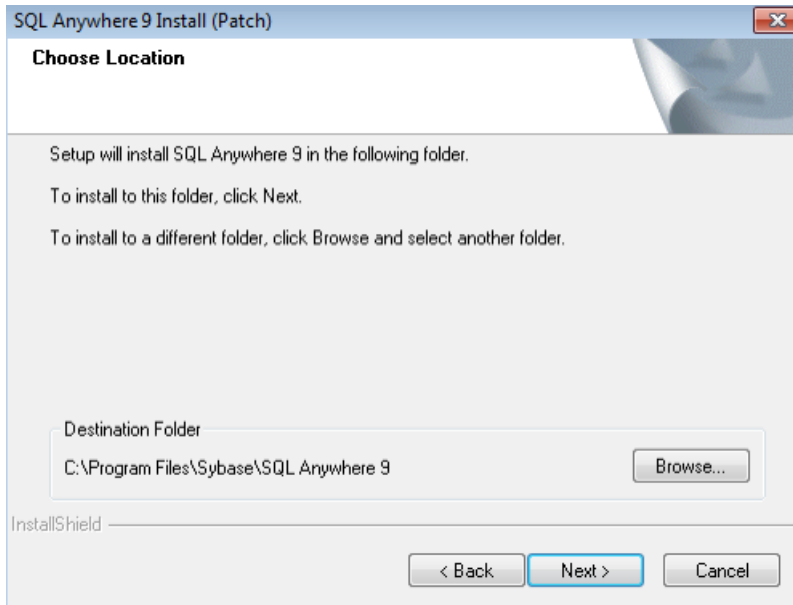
SQL Anywhere 9 Install (Patch)

Choose Location

Setup will install SQL Anywhere 9 in the following folder.

To install to this folder, click Next.

To install to a different folder, click Browse and select another folder.

Destination Folder

C:\Program Files\Sybase\SQL Anywhere 9

Browse...

InstallShield

< Back

Next >

Cancel